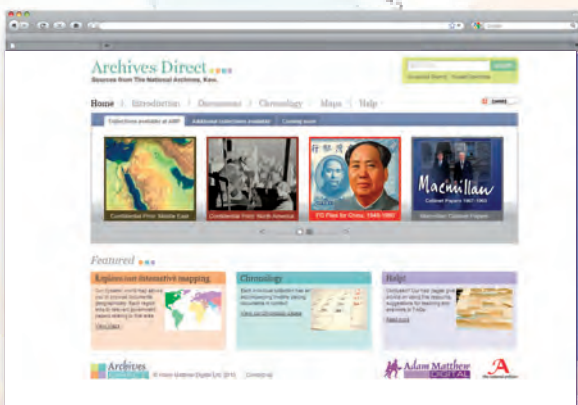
Archives Direct
Sources from The National Archives, Kew.

Search

Advanced Search | Known Searches

Home | Introduction | Documents | Chronology | Maps | Help

Collections available at AMP | Additional collections available | Coming soon

Confidential Print: Middle East

Confidential Print: North America

FO Files for China, 1949-1980

Macmillan
Cabinet Papers 1957-1963

Macmillan Cabinet Papers

Featured

Explore our interactive mapping

Our dynamic world map allows you to uncover documents geographically. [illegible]

View a map

Chronology

Each individual collection has an accompanying timeline placing documents in context

View our chronology pages

Help!

Confused? Our help pages will assist on using the resources, suggestions for teaching and examples of T-Sys

Read more

Archives Direct

© Adam Matthew Digital Ltd. 2010 | Contact us

Adam Matthew DIGITAL

The National Archives